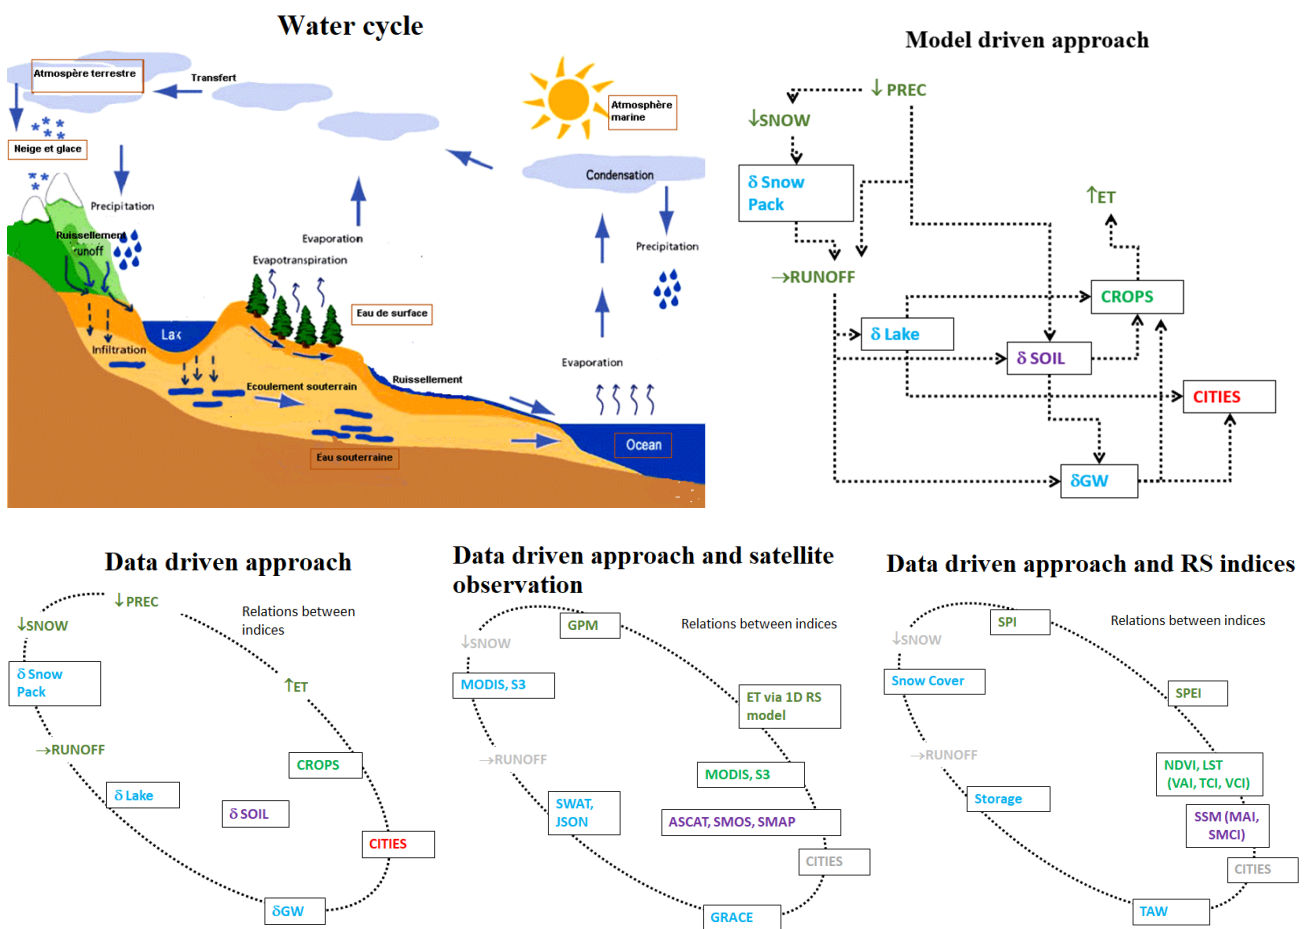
Water cycle

Atmosphère terrestre

Transfert

Neige et glace

Precipitation

Ruissellement runoff

Infiltration

Lac

Evaporation

Evapotranspiration

Eau de surface

Ecoulement souterrain

Ruissellement

Eau souterraine

Atmosphère marine

Condensation

Precipitation

Evaporation

Ocean

Model driven approach

↓ PREC

↓SNOW

δ Snow Pack

↑ET

→RUNOFF

CROPS

δ Lake

δ SOIL

CITIES

δGW

Data driven approach

↓PREC

Relations between indices

↓SNOW

δ Snow Pack

↑ET

→RUNOFF

CROPS

δ Lake

δ SOIL

CITIES

δGW

Data driven approach and satellite observation

↓SNOW

GPM

Relations between indices

MODIS, S3

ET via 1D RS model

→RUNOFF

MODIS, S3

SWAT, JSON

ASCAT, SMOS, SMAP

CITIES

GRACE

Data driven approach and RS indices

↓SNOW

SPI

Relations between indices

Snow Cover

SPEI

→RUNOFF

NDVI, LST (VAI, TCI, VCI)

Storage

SSM (MAI, SMCI)

CITIES

TAW